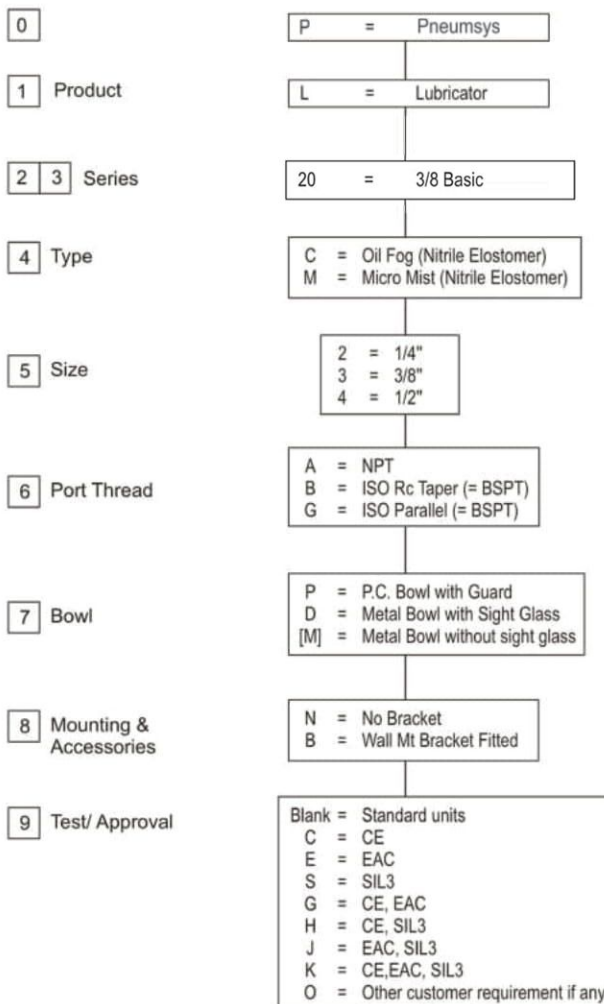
0

P = Pneumsys

1 Product

L = Lubricator

2 3 Series

20 = 3/8 Basic

4 Type

C = Oil Fog (Nitrile Elostomer)
M = Micro Mist (Nitrile Elostomer)

5 Size

2 = 1/4"
3 = 3/8"
4 = 1/2"

6 Port Thread

A = NPT
B = ISO Rc Taper (= BSPT)
G = ISO Parallel (= BSPT)

7 Bowl

P = P.C. Bowl with Guard
D = Metal Bowl with Sight Glass
[M] = Metal Bowl without sight glass

8 Mounting & Accessories

N = No Bracket
B = Wall Mt Bracket Fitted

9 Test/ Approval

Blank = Standard units
C = CE
E = EAC
S = SIL3
G = CE, EAC
H = CE, SIL3
J = EAC, SIL3
K = CE,EAC, SIL3
O = Other customer requirement if any